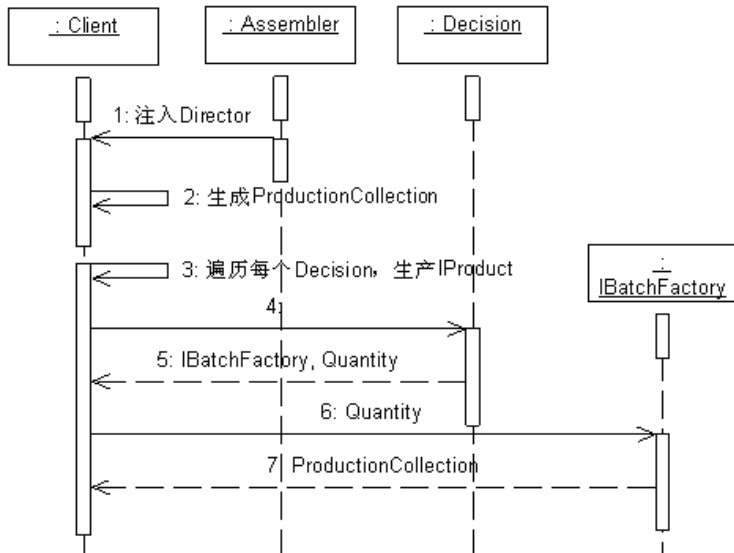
: Client

: Assembler

: Decision

1: 注入Director

2: 生成ProductionCollection

3: 遍历每个Decision，生产IProduct

:
IBatchFactory

4:

5: IBatchFactory, Quantity

6: Quantity

7: ProductionCollection